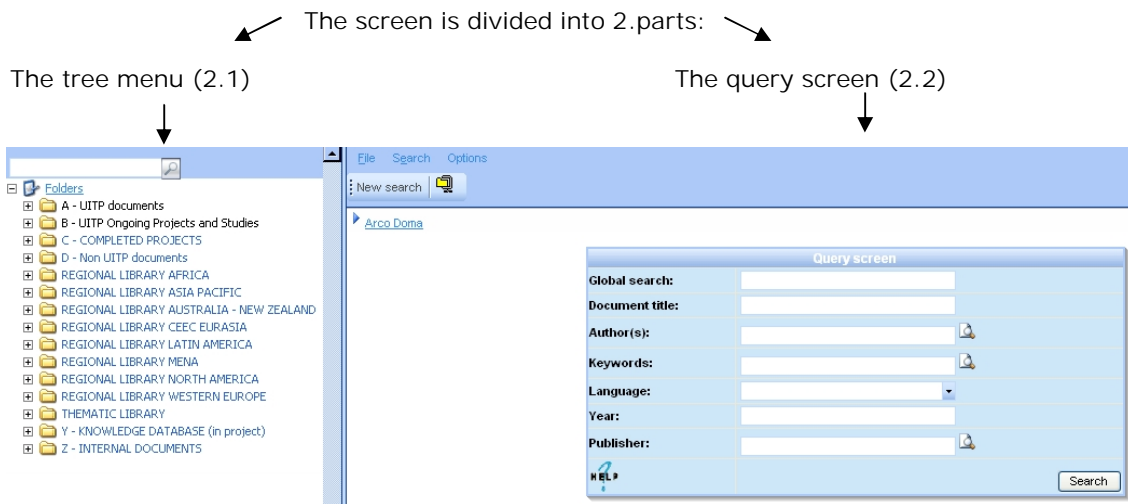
The screen is divided into 2.parts:

The tree menu (2.1)

The query screen (2.2)

Folders
A - UITP documents
B - UITP Ongoing Projects and Studies
C - COMPLETED PROJECTS
D - Non UITP documents
REGIONAL LIBRARY AFRICA
REGIONAL LIBRARY ASIA PACIFIC
REGIONAL LIBRARY AUSTRALIA - NEW ZEALAND
REGIONAL LIBRARY CEEC EURASIA
REGIONAL LIBRARY LATIN AMERICA
REGIONAL LIBRARY MENA
REGIONAL LIBRARY NORTH AMERICA
REGIONAL LIBRARY WESTERN EUROPE
THEMATIC LIBRARY
Y - KNOWLEDGE DATABASE (in project)
Z - INTERNAL DOCUMENTS

File Search Options
New search

Arco Doma

Query screen

| | |
|---|---|
| Global search: | |
| Document title: | |
| Author(s): | |
| Keywords: | |
| Language: | |
| Year: | |
| Publisher: | |

HELP

Search